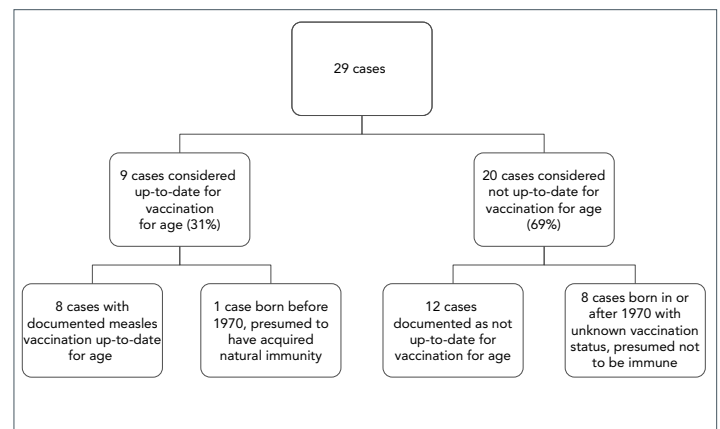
29 cases

9 cases considered up-to-date for vaccination for age (31%)

20 cases considered not up-to-date for vaccination for age (69%)

8 cases with documented measles vaccination up-to-date for age

1 case born before 1970, presumed to have acquired natural immunity

12 cases documented as not up-to-date for vaccination for age

8 cases born in or after 1970 with unknown vaccination status, presumed not to be immune